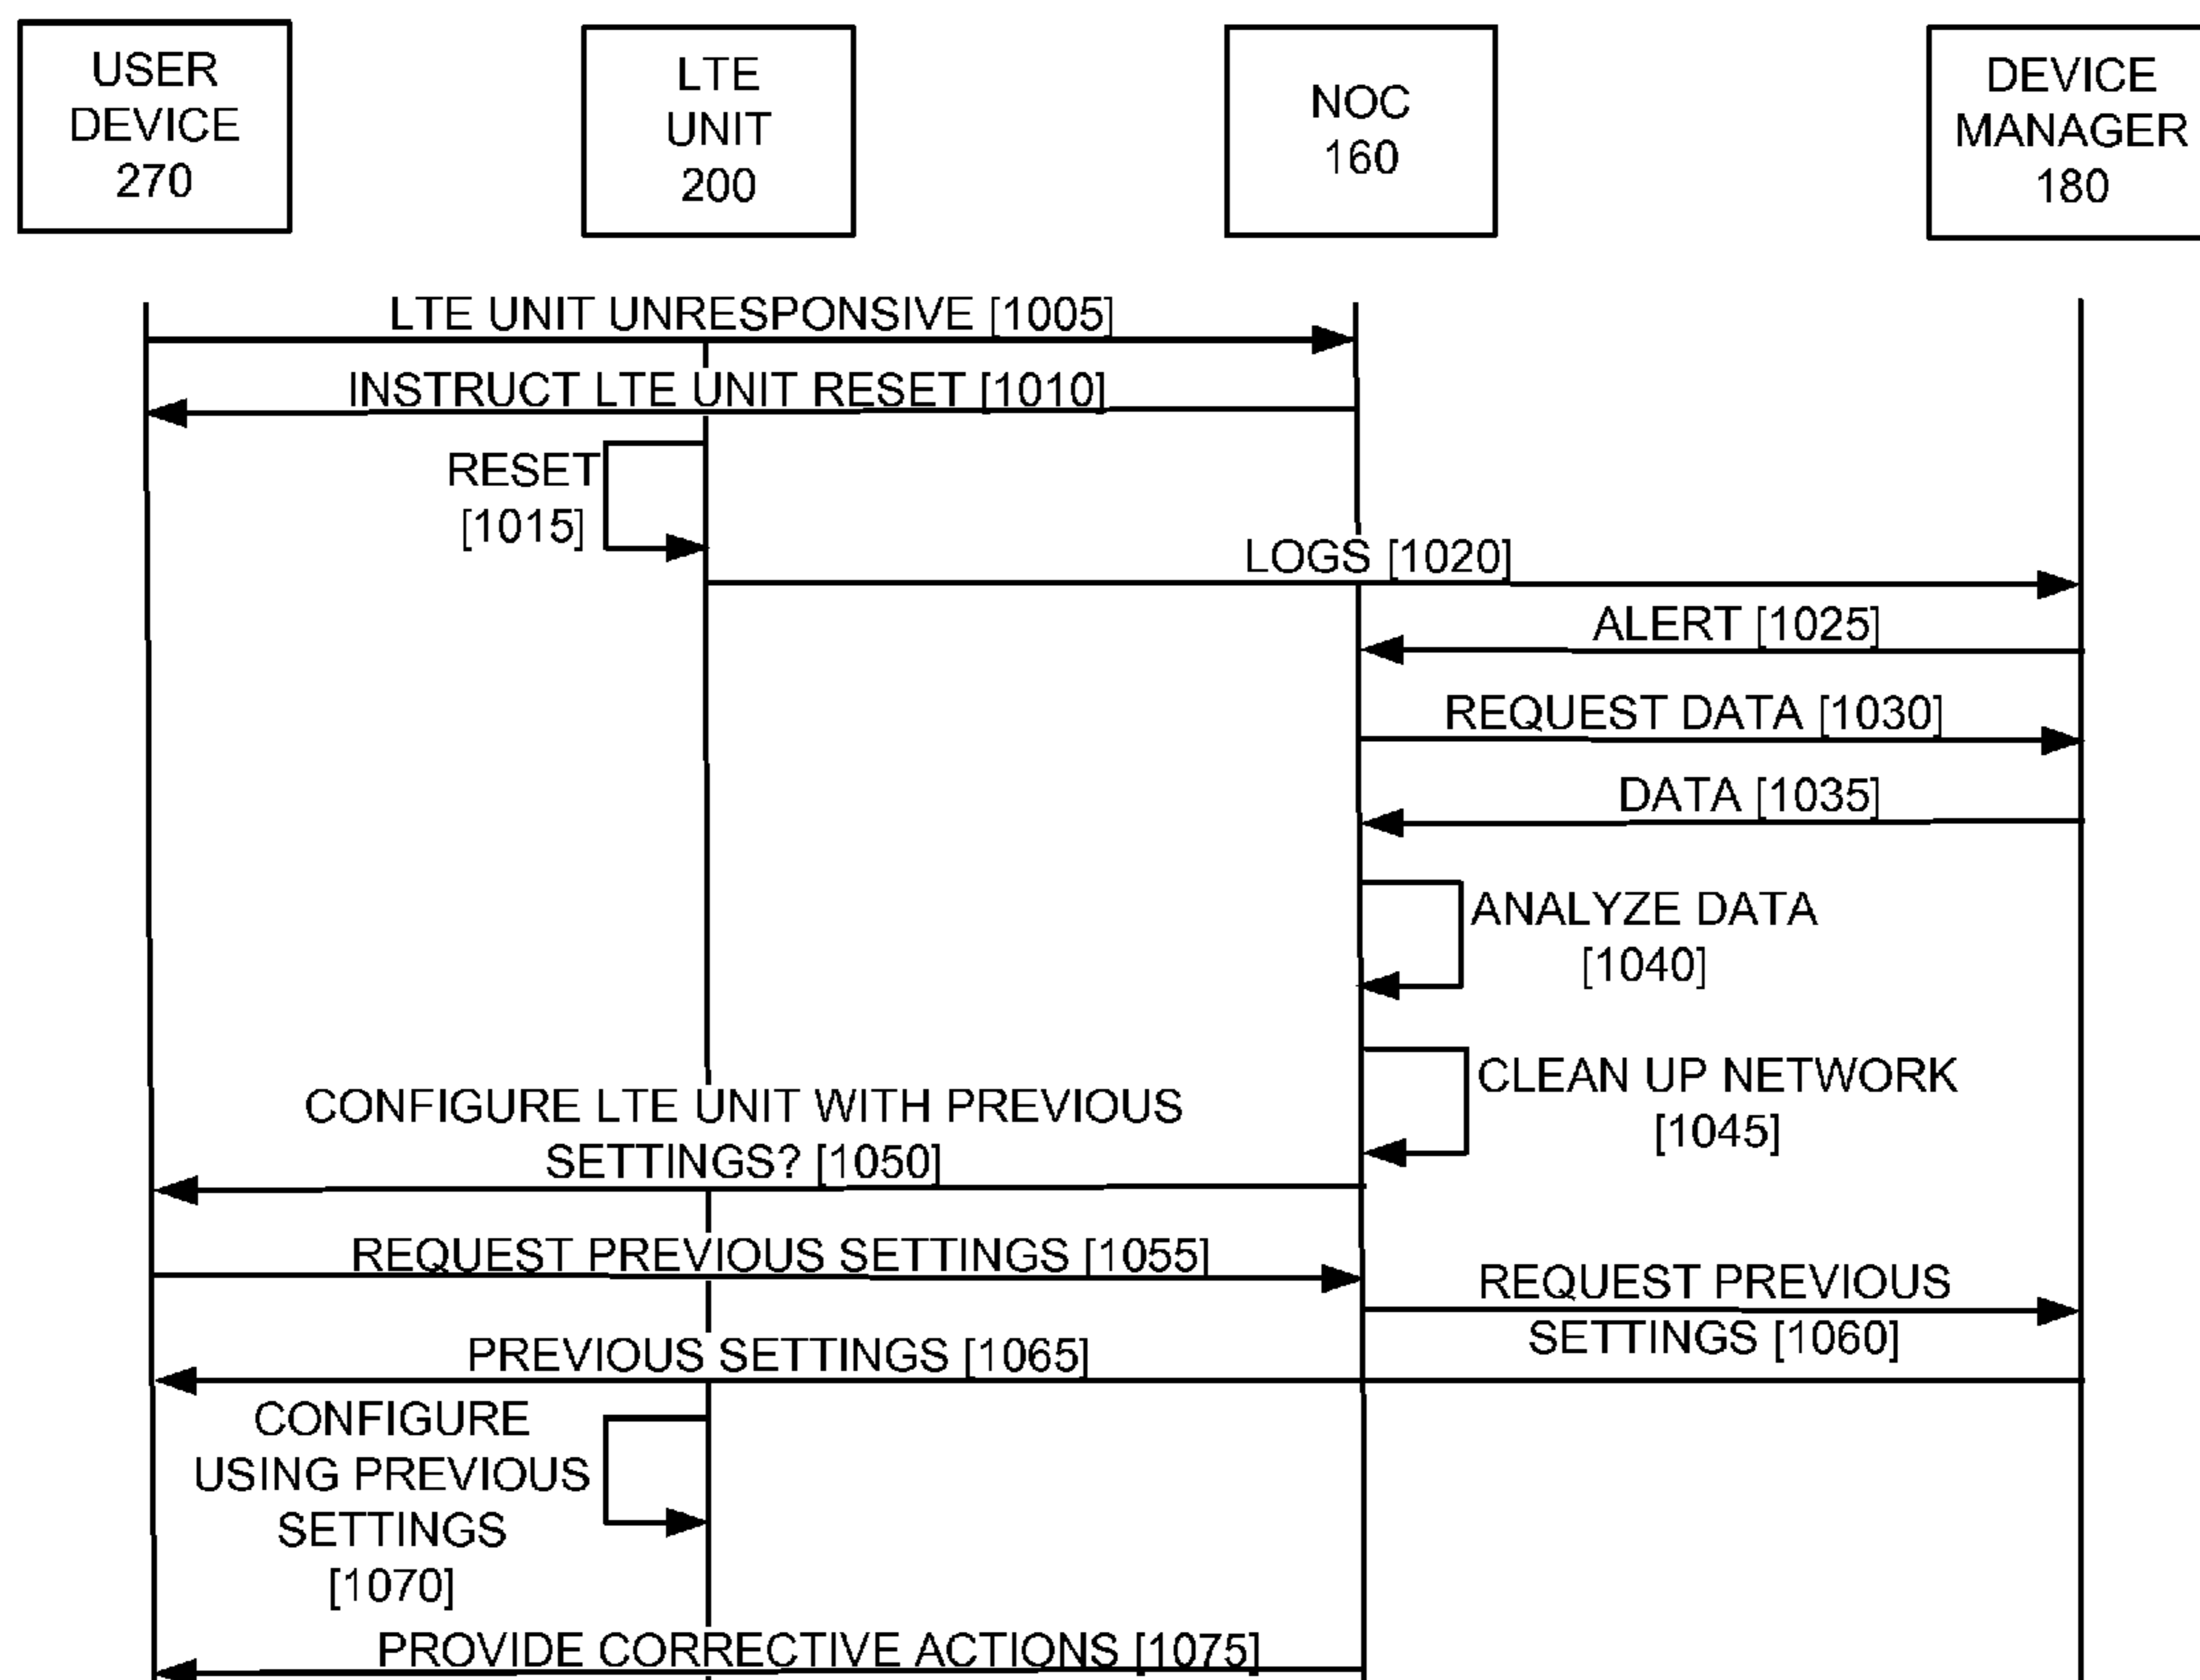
USER DEVICE 270

LTE UNIT 200

NOC 160

DEVICE MANAGER 180

LTE UNIT UNRESPONSIVE [1005]

INSTRUCT LTE UNIT RESET [1010]

RESET [1015]

LOGS [1020]

ALERT [1025]

REQUEST DATA [1030]

DATA [1035]

ANALYZE DATA [1040]

CLEAN UP NETWORK [1045]

CONFIGURE LTE UNIT WITH PREVIOUS SETTINGS? [1050]

REQUEST PREVIOUS SETTINGS [1055]

REQUEST PREVIOUS SETTINGS [1060]

PREVIOUS SETTINGS [1065]

CONFIGURE USING PREVIOUS SETTINGS [1070]

PROVIDE CORRECTIVE ACTIONS [1075]